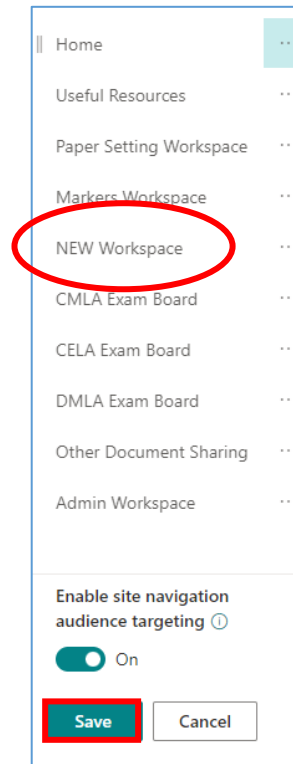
Home

Useful Resources

Paper Setting Workspace

Markers Workspace

NEW Workspace

CMLA Exam Board

CELA Exam Board

DMLA Exam Board

Other Document Sharing

Admin Workspace

Enable site navigation audience targeting ⓘ

On

Save

Cancel